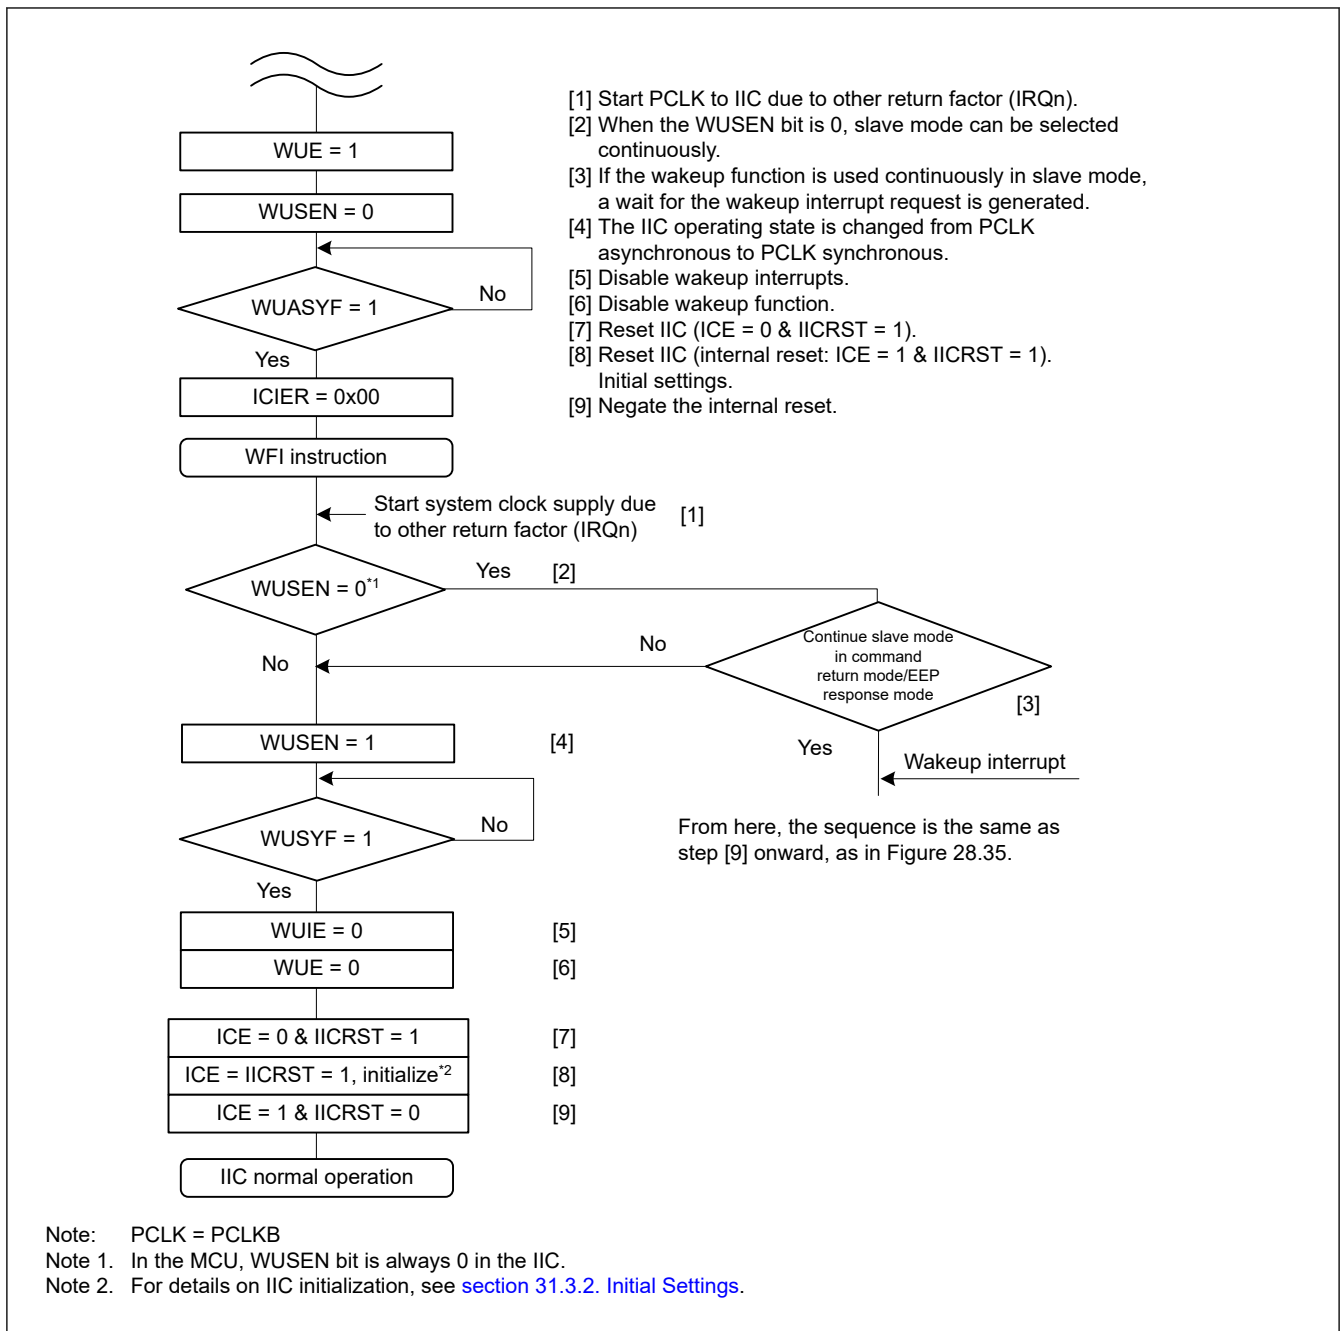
[1] Start PCLK to IIC due to other return factor (IRQn).
[2] When the WUSEN bit is 0, slave mode can be selected continuously.
[3] If the wakeup function is used continuously in slave mode, a wait for the wakeup interrupt request is generated.
[4] The IIC operating state is changed from PCLK asynchronous to PCLK synchronous.
[5] Disable wakeup interrupts.
[6] Disable wakeup function.
[7] Reset IIC (ICE = 0 & IICRST = 1).
[8] Reset IIC (internal reset: ICE = 1 & IICRST = 1). Initial settings.
[9] Negate the internal reset.

WUE = 1

WUSEN = 0

WUASYF = 1

No

Yes

ICIER = 0x00

WFI instruction

Start system clock supply due to other return factor (IRQn)

[1]

WUSEN = 0$^{*1}$

Yes

[2]

Continue slave mode in command return mode/EEP response mode

No

No

[3]

WUSEN = 1

[4]

Yes

Wakeup interrupt

WUSYF = 1

No

From here, the sequence is the same as step [9] onward, as in Figure 28.35.

Yes

WUIE = 0

[5]

WUE = 0

[6]

ICE = 0 & IICRST = 1

[7]

ICE = IICRST = 1, initialize$^{*2}$

[8]

ICE = 1 & IICRST = 0

[9]

IIC normal operation

Note: PCLK = PCLKB
Note 1. In the MCU, WUSEN bit is always 0 in the IIC.
Note 2. For details on IIC initialization, see section 31.3.2. Initial Settings.